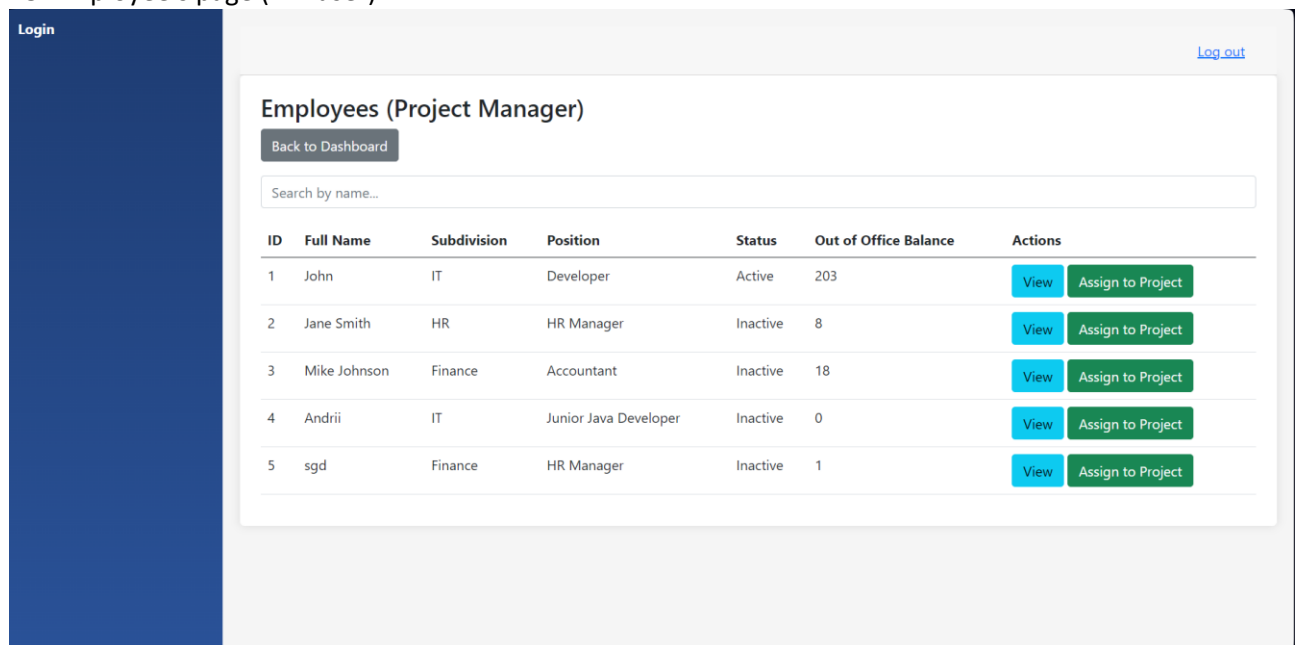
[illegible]

Login

Log out

Employees (Project Manager)

Back to Dashboard

Search by name...

| ID | Full Name | Subdivision | Position | Status | Out of Office Balance | Actions |
|---|---|---|---|---|---|---|
| 1 | John | IT | Developer | Active | 203 | View Assign to Project |
| 2 | Jane Smith | HR | HR Manager | Inactive | 8 | View Assign to Project |
| 3 | Mike Johnson | Finance | Accountant | Inactive | 18 | View Assign to Project |
| 4 | Andrii | IT | Junior Java Developer | Inactive | 0 | View Assign to Project |
| 5 | sgd | Finance | HR Manager | Inactive | 1 | View Assign to Project |